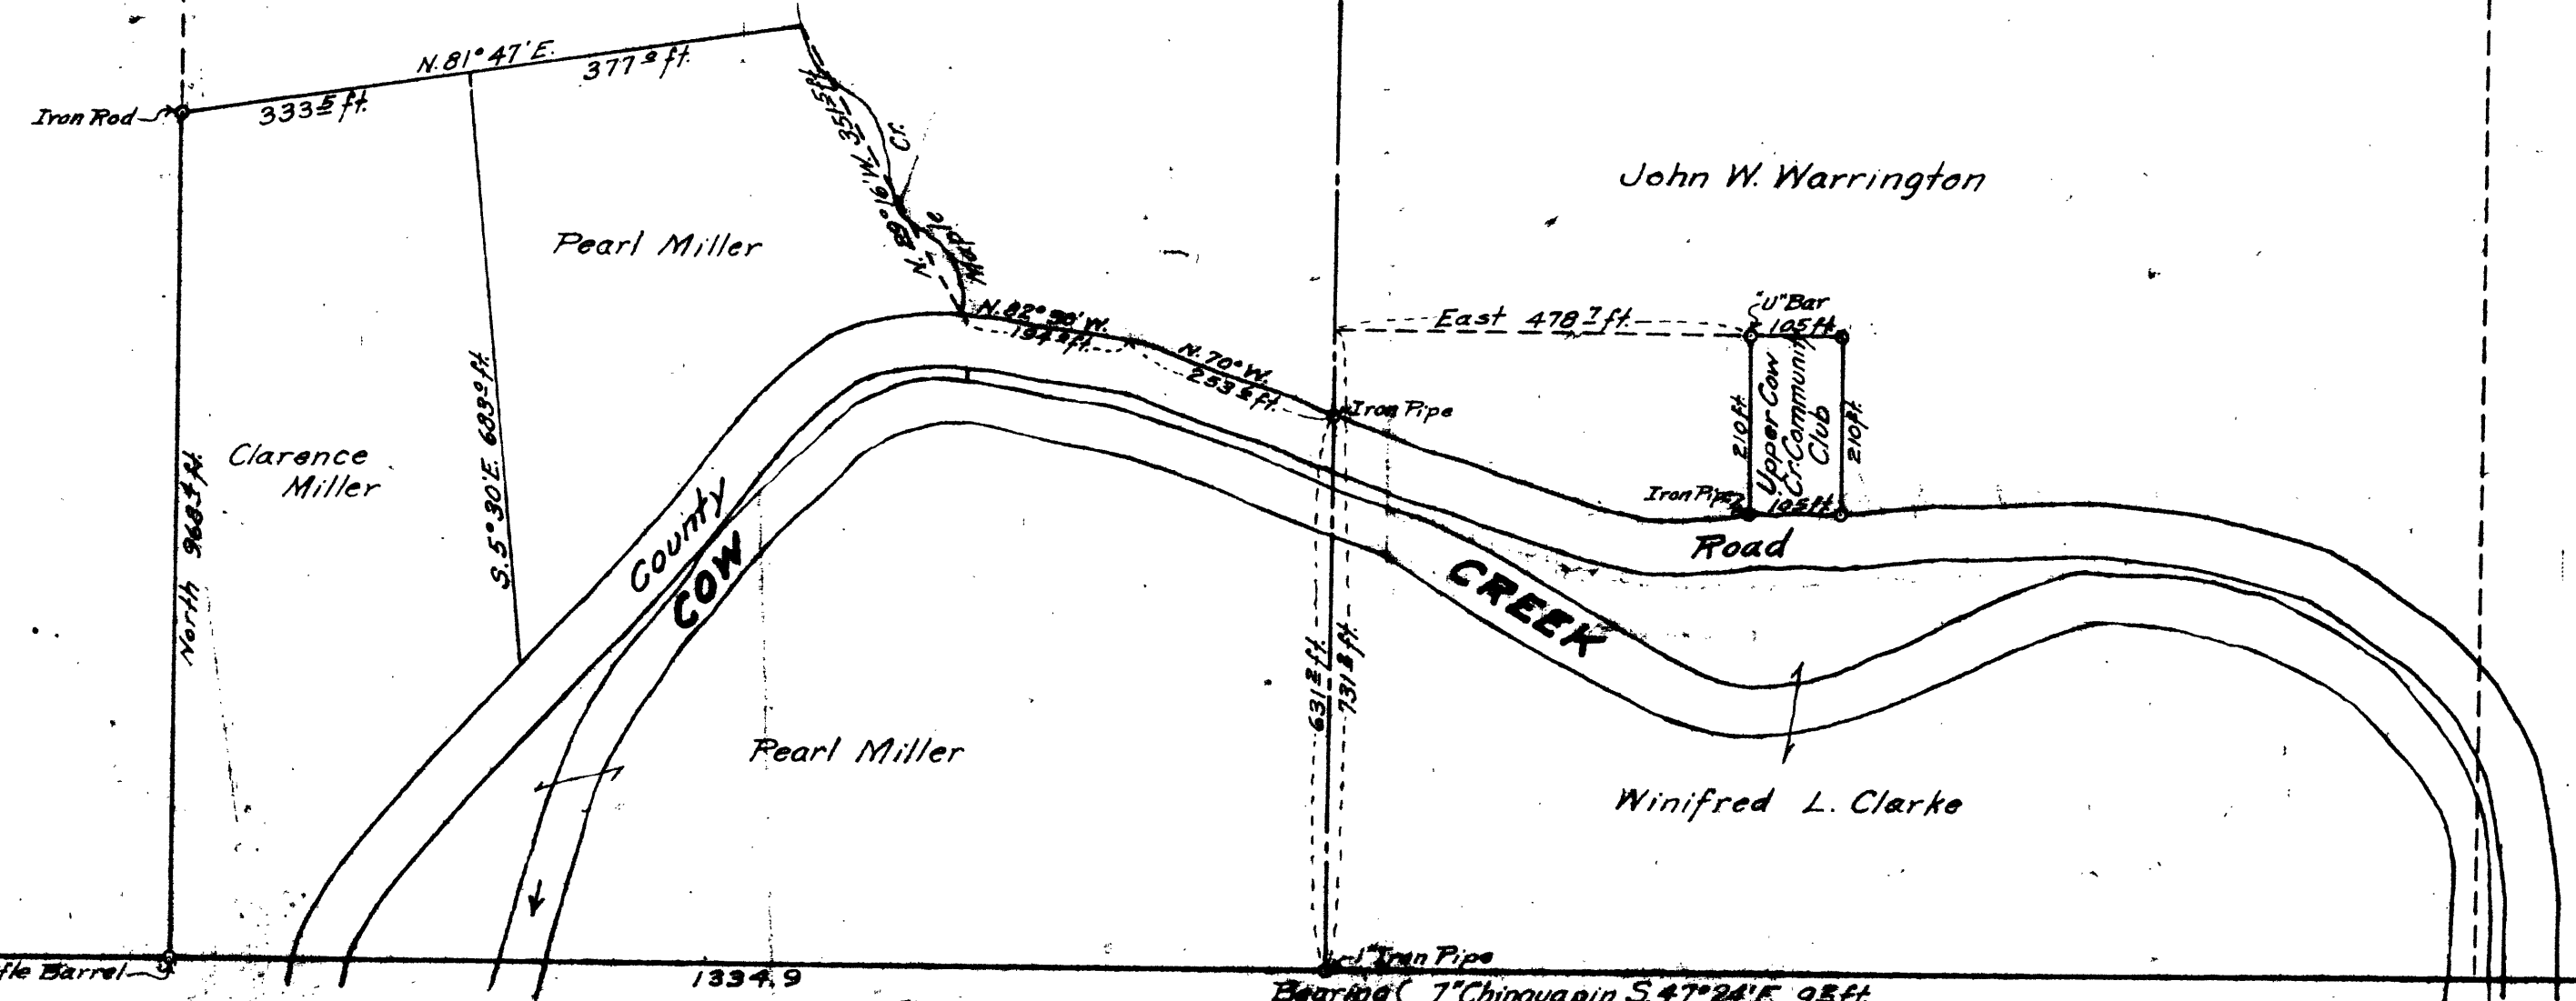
N. 81° 47' E.
377 $\frac{3}{}$ ft.
Iron Rod
333 $\frac{5}{}$ ft.
N. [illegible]° 16' W. 35 $\frac{1}{}$ 5 ft.
Cr.
Maple
N.
John W. Warrington
Pearl Miller
N. 82° 30' W.
194 ft.
N. 70° W.
253 ft.
East 478 $\frac{7}{}$ ft.
"U" Bar
105 ft.
Iron Pipe
210 ft.
Upper Cow Cr. Community Club
210 ft.
Iron Pipe
105 ft.
Clarence Miller
S. 5° 30' E. 689 ft.
North 968 ft.
County
COW
Road
CREEK
631 ft.
731 ft.
Pearl Miller
Winifred L. Clarke
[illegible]fle Barrel
1334.9
1" Iron Pipe
Bearing ( 7" Chinquapin S. 47° 24' E. 93 ft.